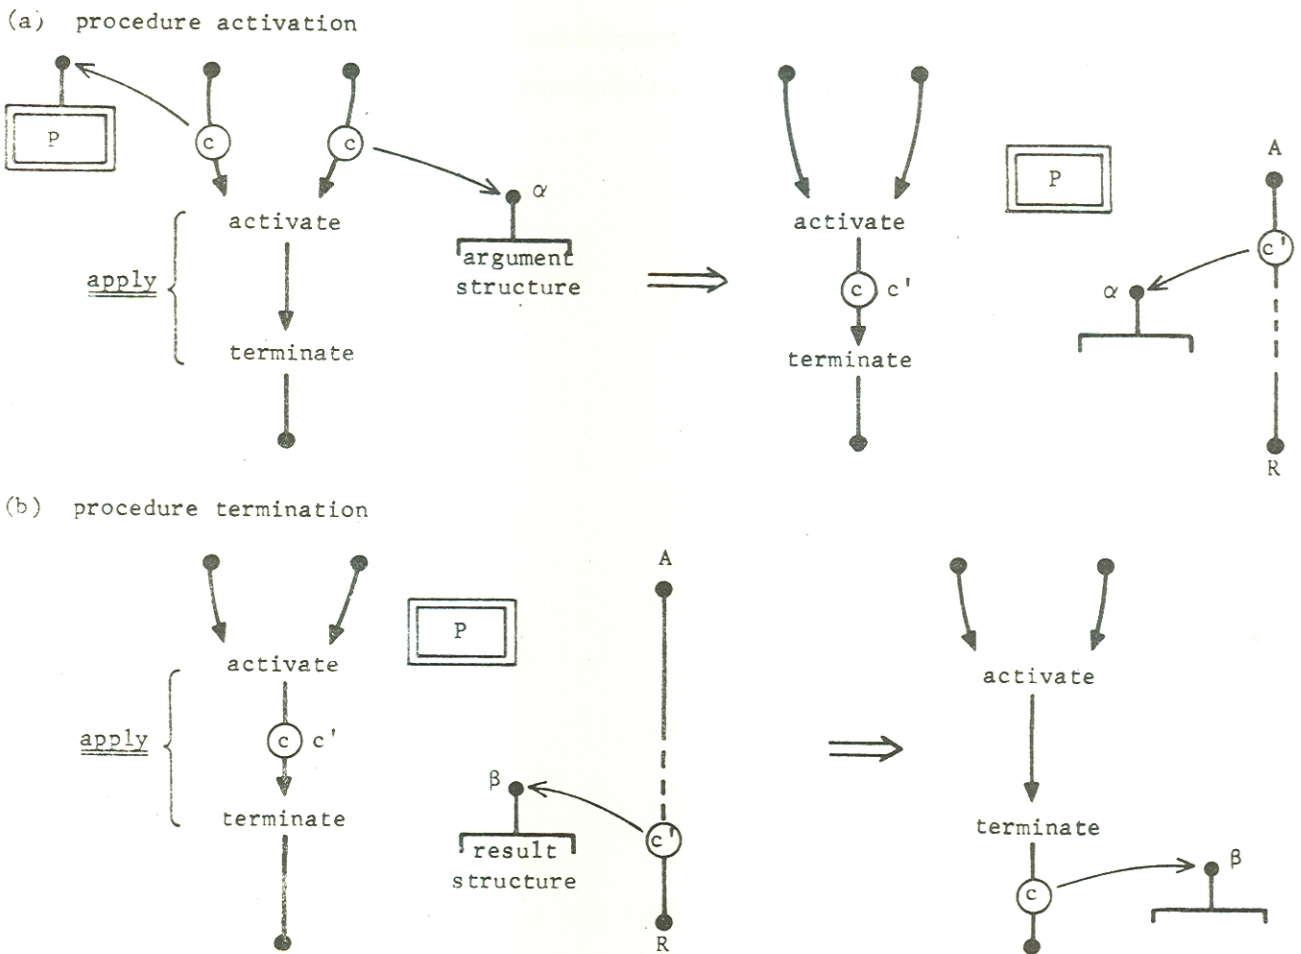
(a) procedure activation

P

c

c

$\alpha$

apply

activate

terminate

argument structure

$\Longrightarrow$

activate

c c'

terminate

P

A

c'

$\alpha$

R

(b) procedure termination

activate

apply

c c'

terminate

P

A

$\beta$

result structure

c'

R

$\Longrightarrow$

activate

terminate

c

$\beta$